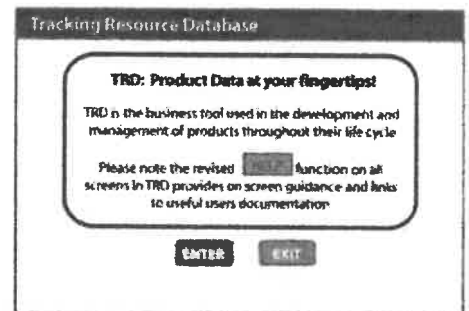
Tracking Resource Database

TRD: Product Data at your fingertips!

TRD is the business tool used in the development and management of products throughout their life cycle

Please note the revised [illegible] function on all screens in TRD provides on screen guidance and links to useful users documentation

ENTER EXIT